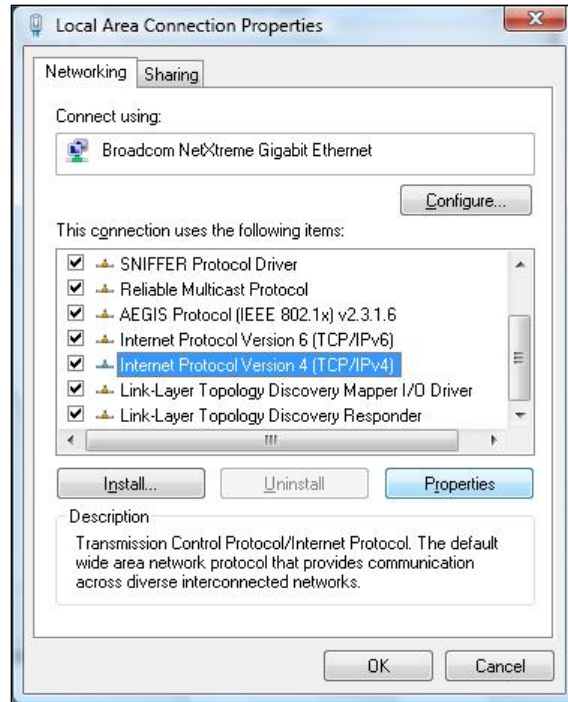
Local Area Connection Properties

Networking Sharing

Connect using:

Broadcom NetXtreme Gigabit Ethernet

Configure...

This connection uses the following items:

SNIFFER Protocol Driver
Reliable Multicast Protocol
AEGIS Protocol (IEEE 802.1x) v2.3.1.6
Internet Protocol Version 6 (TCP/IPv6)
Internet Protocol Version 4 (TCP/IPv4)
Link-Layer Topology Discovery Mapper I/O Driver
Link-Layer Topology Discovery Responder

Install... Uninstall Properties

Description

Transmission Control Protocol/Internet Protocol. The default wide area network protocol that provides communication across diverse interconnected networks.

OK Cancel